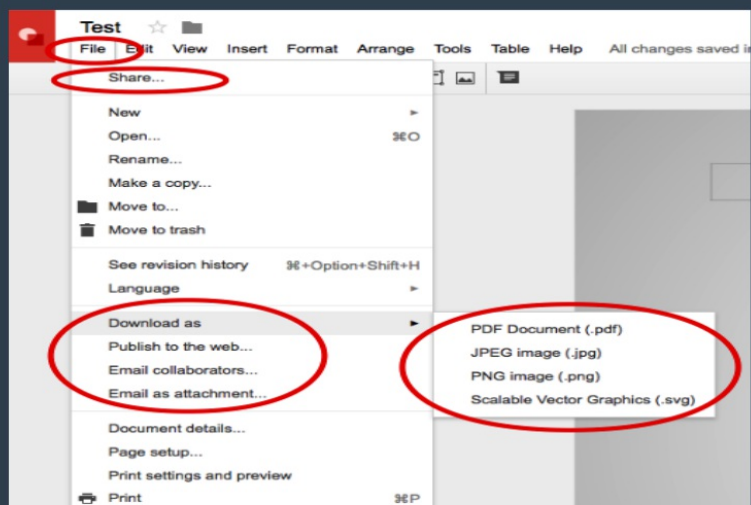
Test

File Edit View Insert Format Arrange Tools Table Help All changes saved i

Share...

New
Open... ⌘O
Rename...
Make a copy...
Move to...
Move to trash

See revision history ⌘+Option+Shift+H
Language

Download as
Publish to the web...
Email collaborators...
Email as attachment...

Document details...
Page setup...
Print settings and preview
Print ⌘P

PDF Document (.pdf)
JPEG image (.jpg)
PNG image (.png)
Scalable Vector Graphics (.svg)